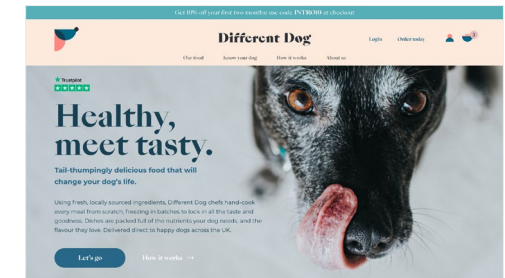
Get 10% off your first two months use code INTRO10 at checkout

Different Dog

Login Order today

0

Our food Know your dog How it works About us

Trustpilot

Healthy, meet tasty.

Tail-thumpingly delicious food that will change your dog's life.

Using fresh, locally sourced ingredients, Different Dog chefs hand-cook every meal from scratch, freezing in batches to lock in all the taste and goodness. Dishes are packed full of the nutrients your dog needs, and the flavour they love. Delivered direct to happy dogs across the UK.

Let's go

How it works →